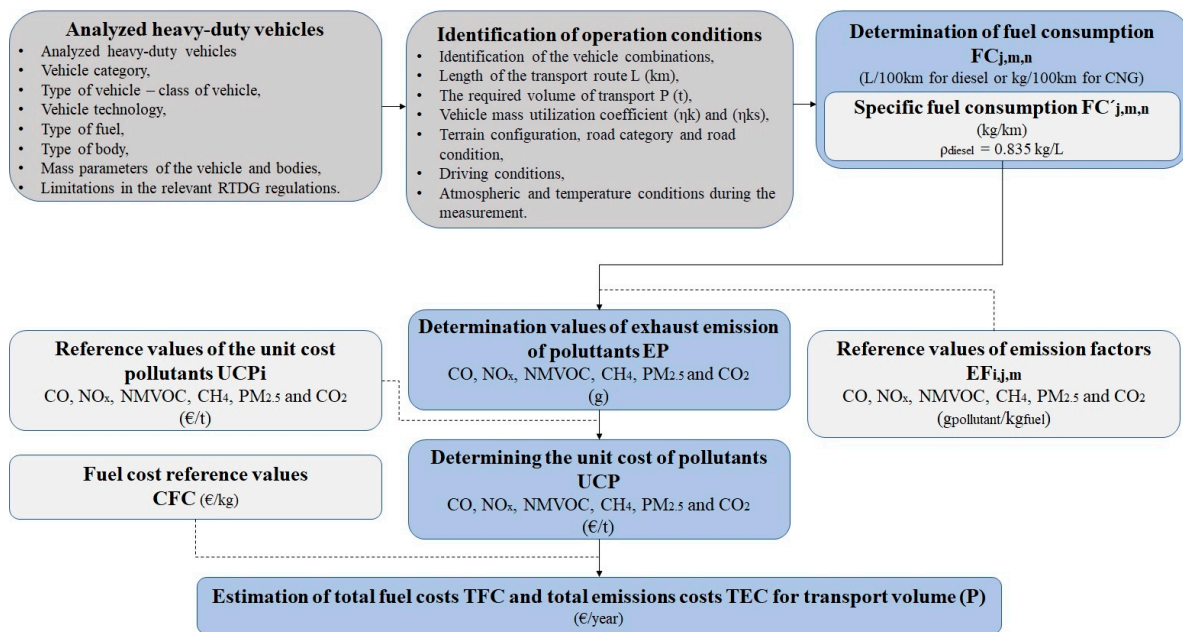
**Analyzed heavy-duty vehicles**
- Analyzed heavy-duty vehicles
- Vehicle category,
- Type of vehicle – class of vehicle,
- Vehicle technology,
- Type of fuel,
- Type of body,
- Mass parameters of the vehicle and bodies,
- Limitations in the relevant RTDG regulations.

**Identification of operation conditions**
- Identification of the vehicle combinations,
- Length of the transport route L (km),
- The required volume of transport P (t),
- Vehicle mass utilization coefficient (ηk) and (ηks),
- Terrain configuration, road category and road condition,
- Driving conditions,
- Atmospheric and temperature conditions during the measurement.

**Determination of fuel consumption $FC_{j,m,n}$**
(L/100km for diesel or kg/100km for CNG)

**Specific fuel consumption $FC'_{j,m,n}$**
(kg/km)
$\rho_{diesel}$ = 0.835 kg/L

**Determination values of exhaust emission of poluttants EP**
CO, $NO_x$, NMVOC, $CH_4$, $PM_{2.5}$ and $CO_2$
(g)

**Reference values of the unit cost pollutants UCPi**
CO, $NO_x$, NMVOC, $CH_4$, $PM_{2.5}$ and $CO_2$
(€/t)

**Reference values of emission factors $EF_{i,j,m}$**
CO, $NO_x$, NMVOC, $CH_4$, $PM_{2.5}$ and $CO_2$
($g_{pollutant}/kg_{fuel}$)

**Fuel cost reference values**
**CFC** (€/kg)

**Determining the unit cost of pollutants UCP**
CO, $NO_x$, NMVOC, $CH_4$, $PM_{2.5}$ and $CO_2$
(€/t)

**Estimation of total fuel costs TFC and total emissions costs TEC for transport volume (P)**
(€/year)